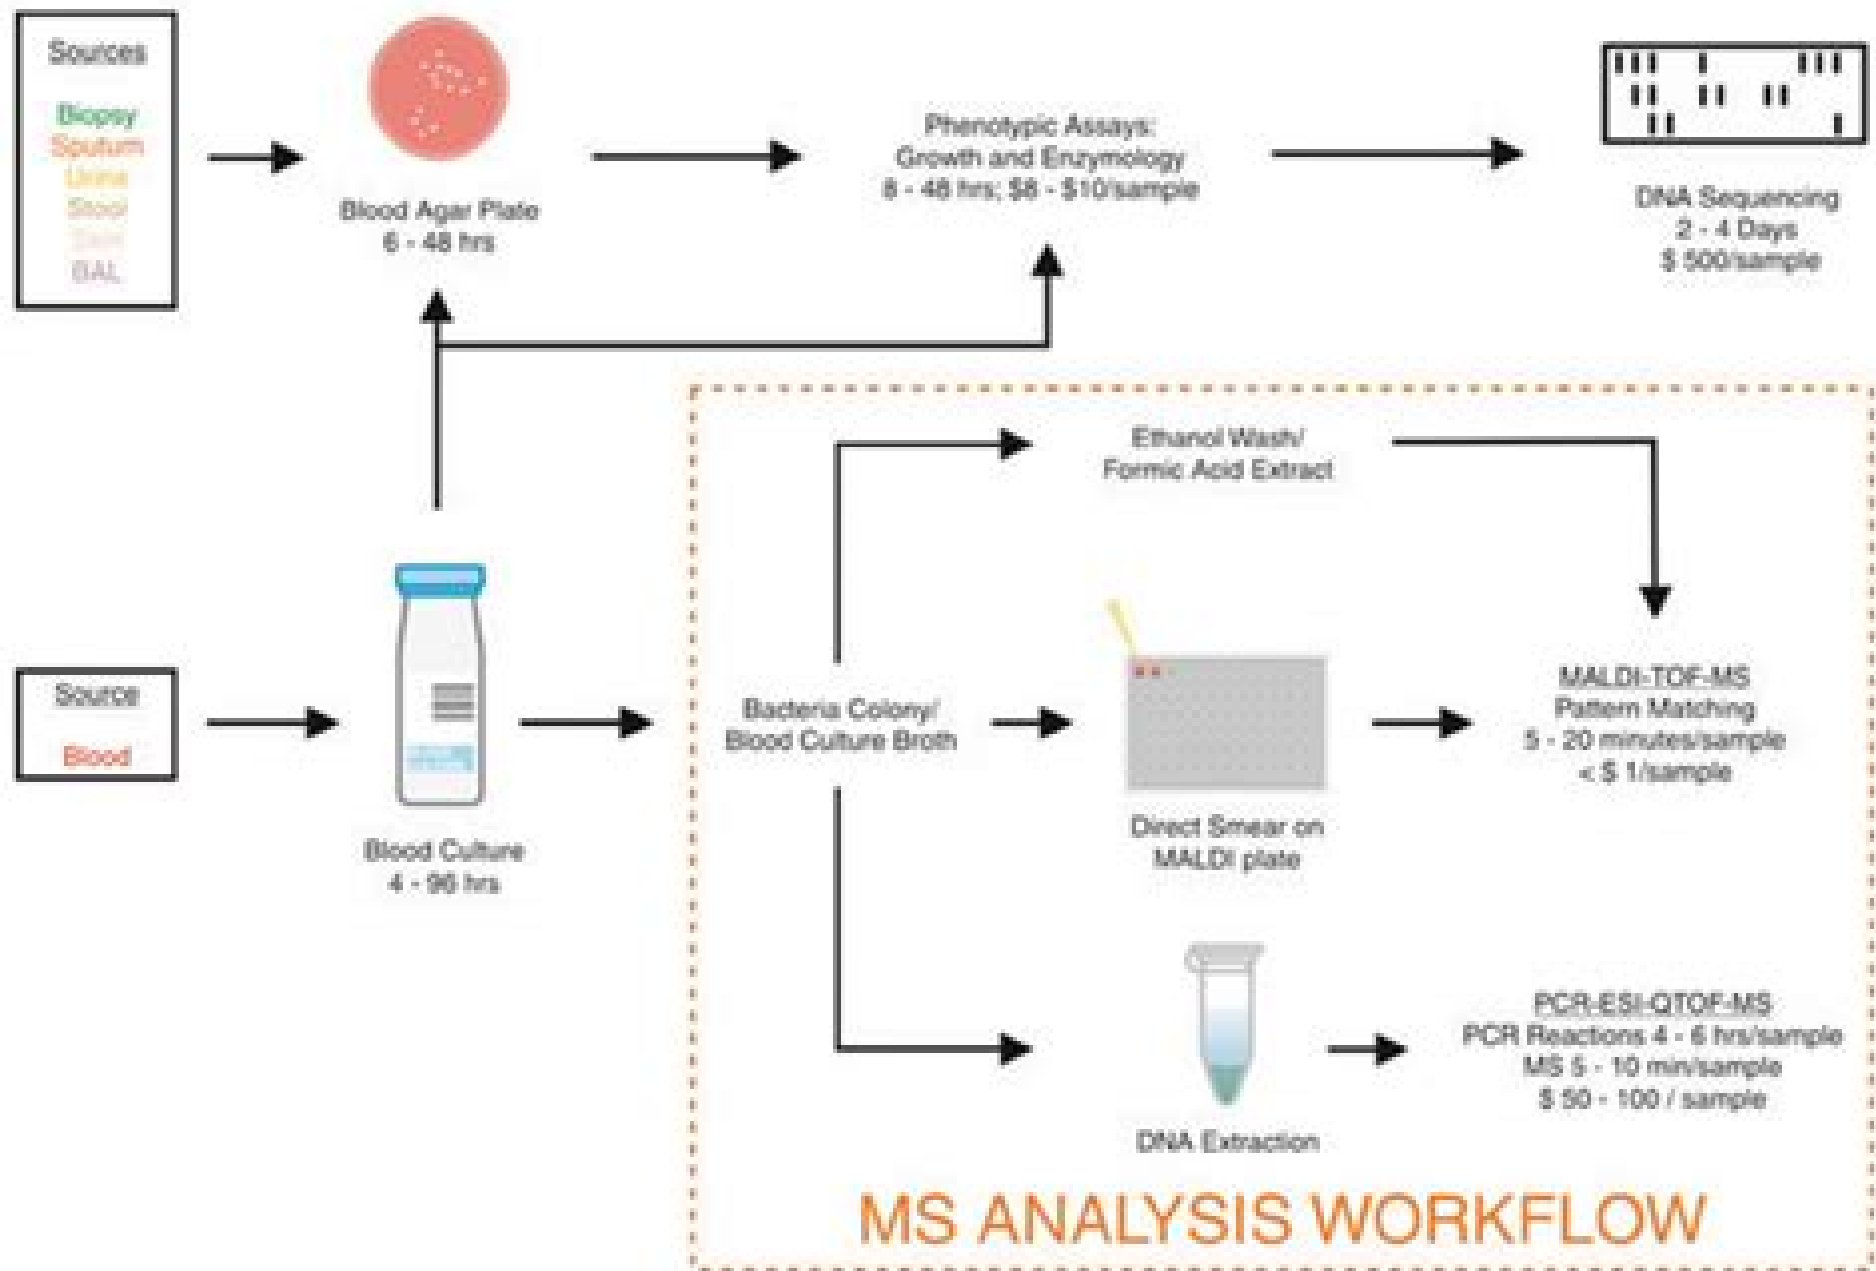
Sources

Biopsy
Sputum
Urine
Stool
Skin
BAL

Blood Agar Plate
6 - 48 hrs

Phenotypic Assays:
Growth and Enzymology
8 - 48 hrs; $8 - $10/sample

DNA Sequencing
2 - 4 Days
$ 500/sample

Ethanol Wash/
Formic Acid Extract

Source

Blood

Blood Culture
4 - 96 hrs

Bacteria Colony/
Blood Culture Broth

Direct Smear on
MALDI plate

MALDI-TOF-MS
Pattern Matching
5 - 20 minutes/sample
< $ 1/sample

DNA Extraction

PCR-ESI-QTOF-MS
PCR Reactions 4 - 6 hrs/sample
MS 5 - 10 min/sample
$ 50 - 100 / sample

MS ANALYSIS WORKFLOW